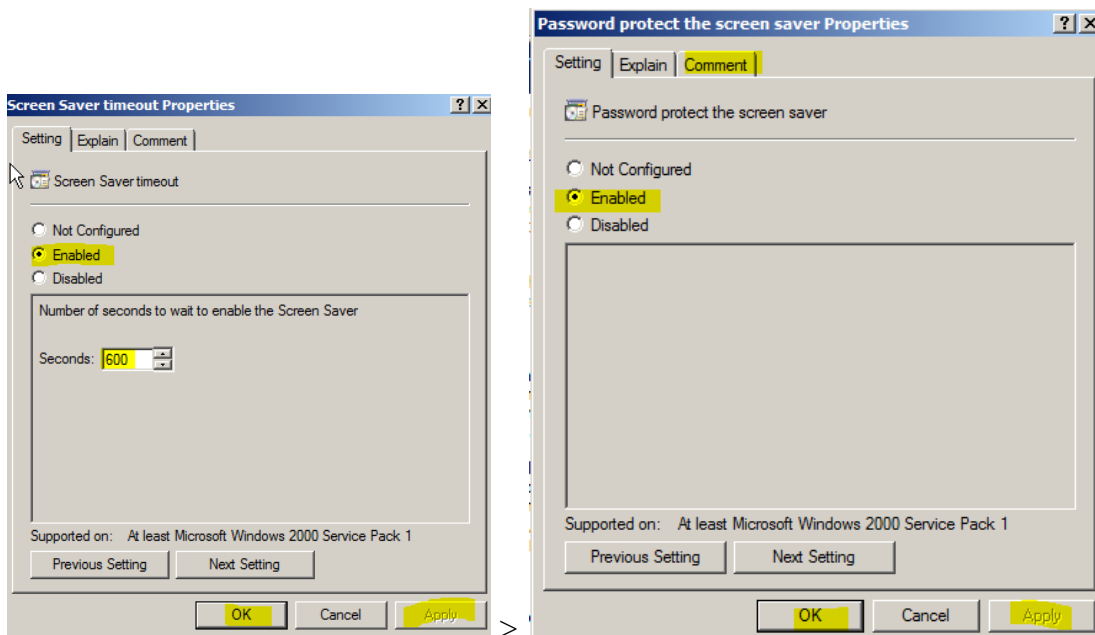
Screen Saver timeout Properties ? X

Setting | Explain | Comment

Screen Saver timeout

Not Configured
Enabled
Disabled

Number of seconds to wait to enable the Screen Saver

Seconds: 600

Supported on: At least Microsoft Windows 2000 Service Pack 1

Previous Setting | Next Setting

OK | Cancel | Apply

>

Password protect the screen saver Properties ? X

Setting | Explain | Comment

Password protect the screen saver

Not Configured
Enabled
Disabled

Supported on: At least Microsoft Windows 2000 Service Pack 1

Previous Setting | Next Setting

OK | Cancel | Apply